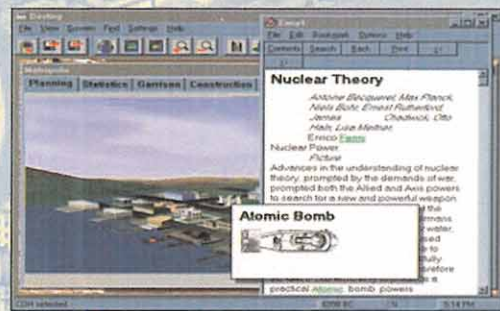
Destiny
File View Screen Find Settings Help
Metropolis
Planning Statistics Garrison Construction
Encarta
File Edit Bookmark Options Help
Contents Search Back Print
Nuclear Theory
Antoine Becquerel, Max Planck, Niels Bohr, Ernest Rutherford, James Chadwick, Otto Hahn, Lise Meitner, Enrico Fermi
Nuclear Power
Picture
Advances in the understanding of nuclear theory, prompted by the demands of war, prompted both the Allied and Axis powers to search for a new and powerful weapon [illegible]
Atomic Bomb
practical Atomic bomb powers
CDM selected
4299 BC
5:14 PM